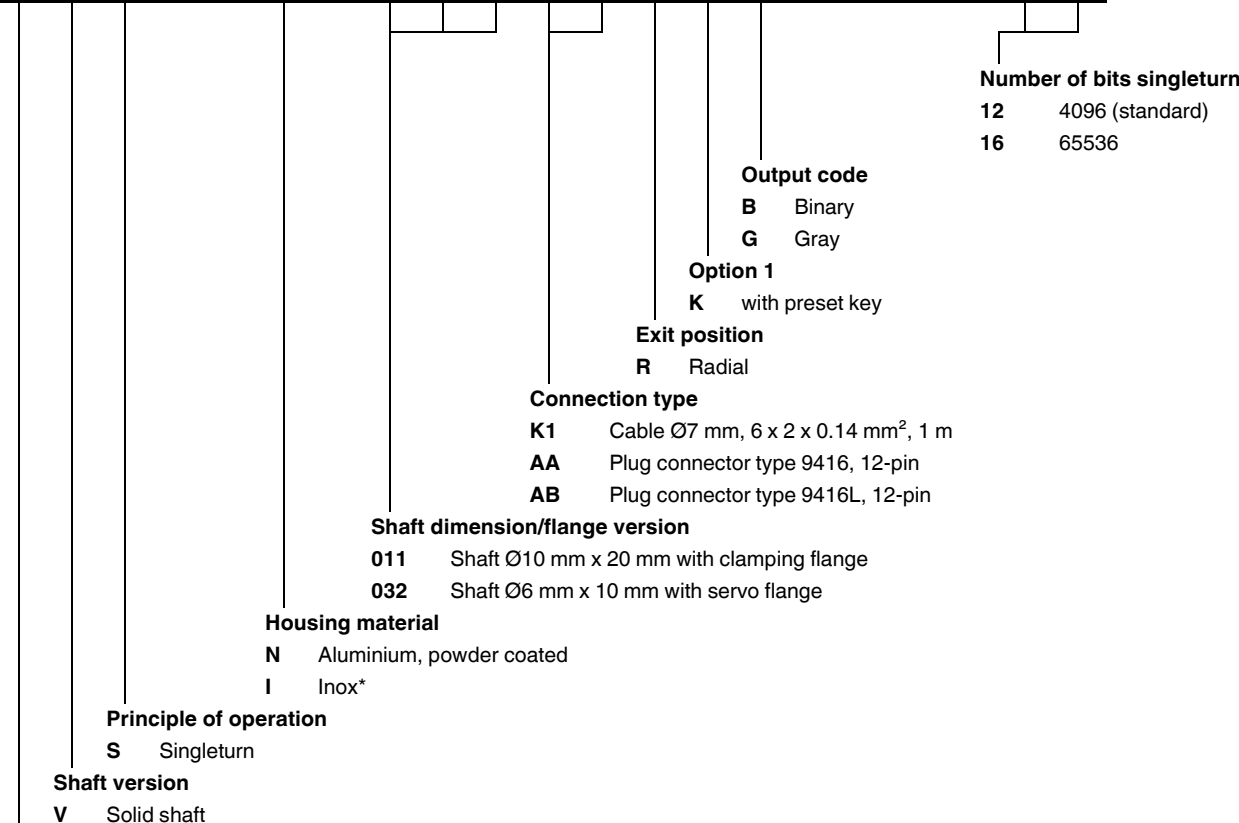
**Number of bits singleturn**
**12** 4096 (standard)
**16** 65536

**Output code**
**B** Binary
**G** Gray

**Option 1**
**K** with preset key

**Exit position**
**R** Radial

**Connection type**
**K1** Cable Ø7 mm, 6 x 2 x 0.14 mm$^2$, 1 m
**AA** Plug connector type 9416, 12-pin
**AB** Plug connector type 9416L, 12-pin

**Shaft dimension/flange version**
**011** Shaft Ø10 mm x 20 mm with clamping flange
**032** Shaft Ø6 mm x 10 mm with servo flange

**Housing material**
**N** Aluminium, powder coated
**I** Inox*

**Principle of operation**
**S** Singleturn

**Shaft version**
**V** Solid shaft